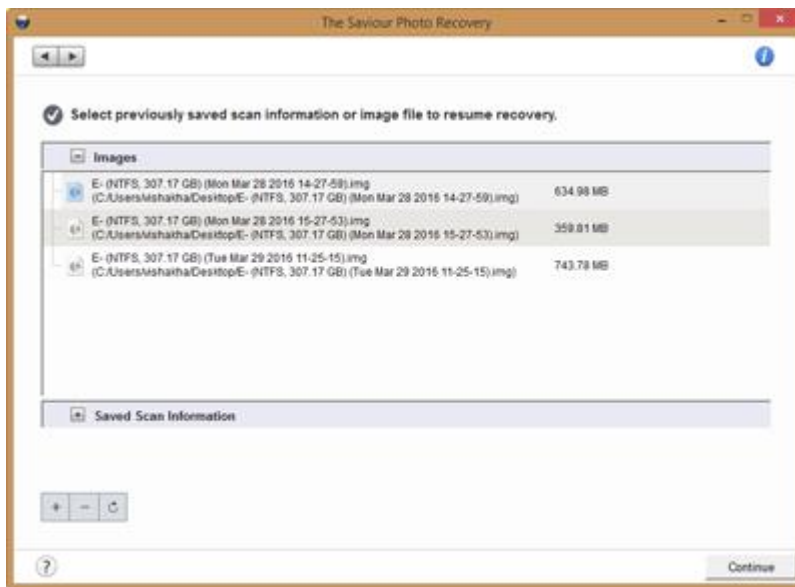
The Saviour Photo Recovery

Select previously saved scan information or image file to resume recovery.

Images

E- (NTFS, 307.17 GB) (Mon Mar 28 2016 14-27-59).img
(C:/Users/vishakha/Desktop/E- (NTFS, 307.17 GB) (Mon Mar 28 2016 14-27-59).img) 634.98 MB

E- (NTFS, 307.17 GB) (Mon Mar 28 2016 15-27-53).img
(C:/Users/vishakha/Desktop/E- (NTFS, 307.17 GB) (Mon Mar 28 2016 15-27-53).img) 359.81 MB

E- (NTFS, 307.17 GB) (Tue Mar 29 2016 11-25-15).img
(C:/Users/vishakha/Desktop/E- (NTFS, 307.17 GB) (Tue Mar 29 2016 11-25-15).img) 743.78 MB

Saved Scan Information

?

Continue